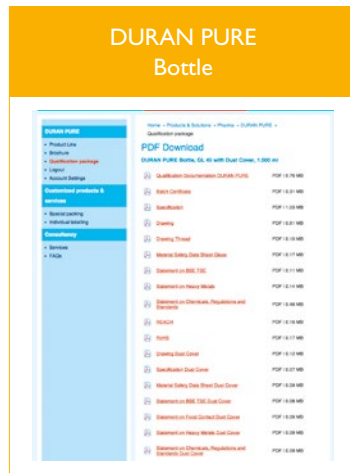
DURAN PURE
Bottle

DURAN PURE
• Product Line
• Brochure
• Qualification package
• Logout
• Account Settings

Customized products & services
• Special packing
• Individual labeling

Consultancy
• Services
• FAQs

Home » Products & Solutions » Pharma » DURAN PURE » Qualification package

PDF Download

DURAN PURE Bottle, GL 45 with Dust Cover, 1.000 ml

| | |
|---|---|
| Qualification Documentation DURAN PURE | PDF I 0.76 MB |
| Batch Certificate | PDF I 0.31 MB |
| Specification | PDF I 1.03 MB |
| Drawing | PDF I 0.61 MB |
| Drawing Thread | PDF I 0.15 MB |
| Material Safety Data Sheet Glass | PDF I 0.17 MB |
| Statement on BSE TSE | PDF I 0.11 MB |
| Statement on Heavy Metals | PDF I 0.14 MB |
| Statement on Chemicals, Regulations and Standards | PDF I 0.46 MB |
| REACH | PDF I 0.16 MB |
| RoHS | PDF I 0.17 MB |
| Drawing Dust Cover | PDF I 0.12 MB |
| Specification Dust Cover | PDF I 0.07 MB |
| Material Safety Data Sheet Dust Cover | PDF I 0.09 MB |
| Statement on BSE TSE Dust Cover | PDF I 0.06 MB |
| Statement on Food Contact Dust Cover | PDF I 0.09 MB |
| Statement on Heavy Metals Dust Cover | PDF I 0.09 MB |
| Statement on Chemicals, Regulations and Standards Dust Cover | PDF I 0.09 MB |